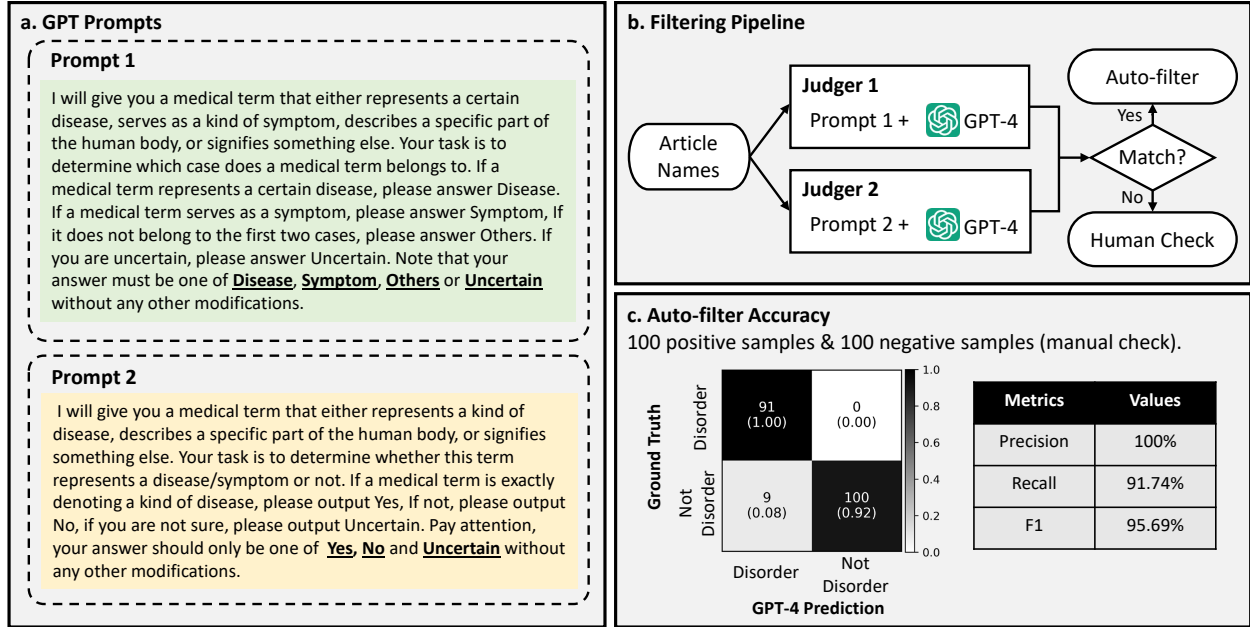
a. GPT Prompts

Prompt 1

I will give you a medical term that either represents a certain disease, serves as a kind of symptom, describes a specific part of the human body, or signifies something else. Your task is to determine which case does a medical term belongs to. If a medical term represents a certain disease, please answer Disease. If a medical term serves as a symptom, please answer Symptom, If it does not belong to the first two cases, please answer Others. If you are uncertain, please answer Uncertain. Note that your answer must be one of **Disease**, **Symptom**, **Others** or **Uncertain** without any other modifications.

Prompt 2

I will give you a medical term that either represents a kind of disease, describes a specific part of the human body, or signifies something else. Your task is to determine whether this term represents a disease/symptom or not. If a medical term is exactly denoting a kind of disease, please output Yes, If not, please output No, if you are not sure, please output Uncertain. Pay attention, your answer should only be one of **Yes**, **No** and **Uncertain** without any other modifications.

b. Filtering Pipeline

Article Names

Judger 1
Prompt 1 + GPT-4

Judger 2
Prompt 2 + GPT-4

Match?
Yes
No

Auto-filter

Human Check

c. Auto-filter Accuracy

100 positive samples & 100 negative samples (manual check).

Ground Truth
Disorder
Not Disorder

91 (1.00)
0 (0.00)
9 (0.08)
100 (0.92)

Disorder
Not Disorder
GPT-4 Prediction

1.0
0.8
0.6
0.4
0.2
0.0

| Metrics | Values |
|---|---|
| Precision | 100% |
| Recall | 91.74% |
| F1 | 95.69% |